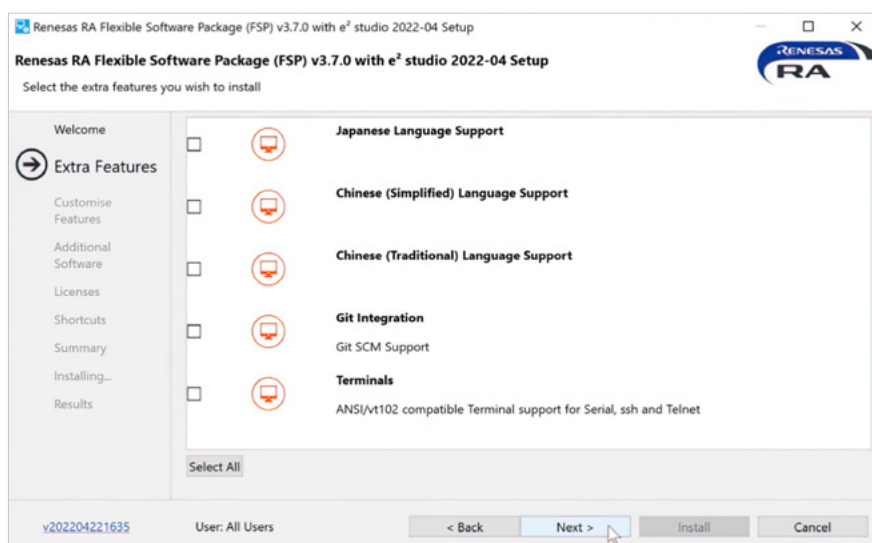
Renesas RA Flexible Software Package (FSP) v3.7.0 with e² studio 2022-04 Setup

Renesas RA Flexible Software Package (FSP) v3.7.0 with e² studio 2022-04 Setup

Select the extra features you wish to install

RENESAS
RA

Welcome

Extra Features

Customise Features

Additional Software

Licenses

Shortcuts

Summary

Installing...

Results

Japanese Language Support

Chinese (Simplified) Language Support

Chinese (Traditional) Language Support

Git Integration

Git SCM Support

Terminals

ANSI/vt102 compatible Terminal support for Serial, ssh and Telnet

Select All

v202204221635

User: All Users

< Back

Next >

Install

Cancel